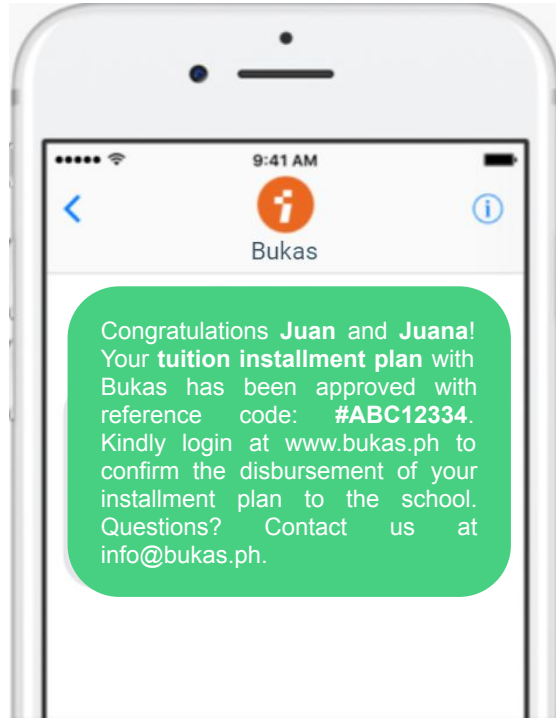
9:41 AM

Bukas

Congratulations Juan and Juana! Your tuition installment plan with Bukas has been approved with reference code: #ABC12334. Kindly login at www.bukas.ph to confirm the disbursement of your installment plan to the school. Questions? Contact us at info@bukas.ph.